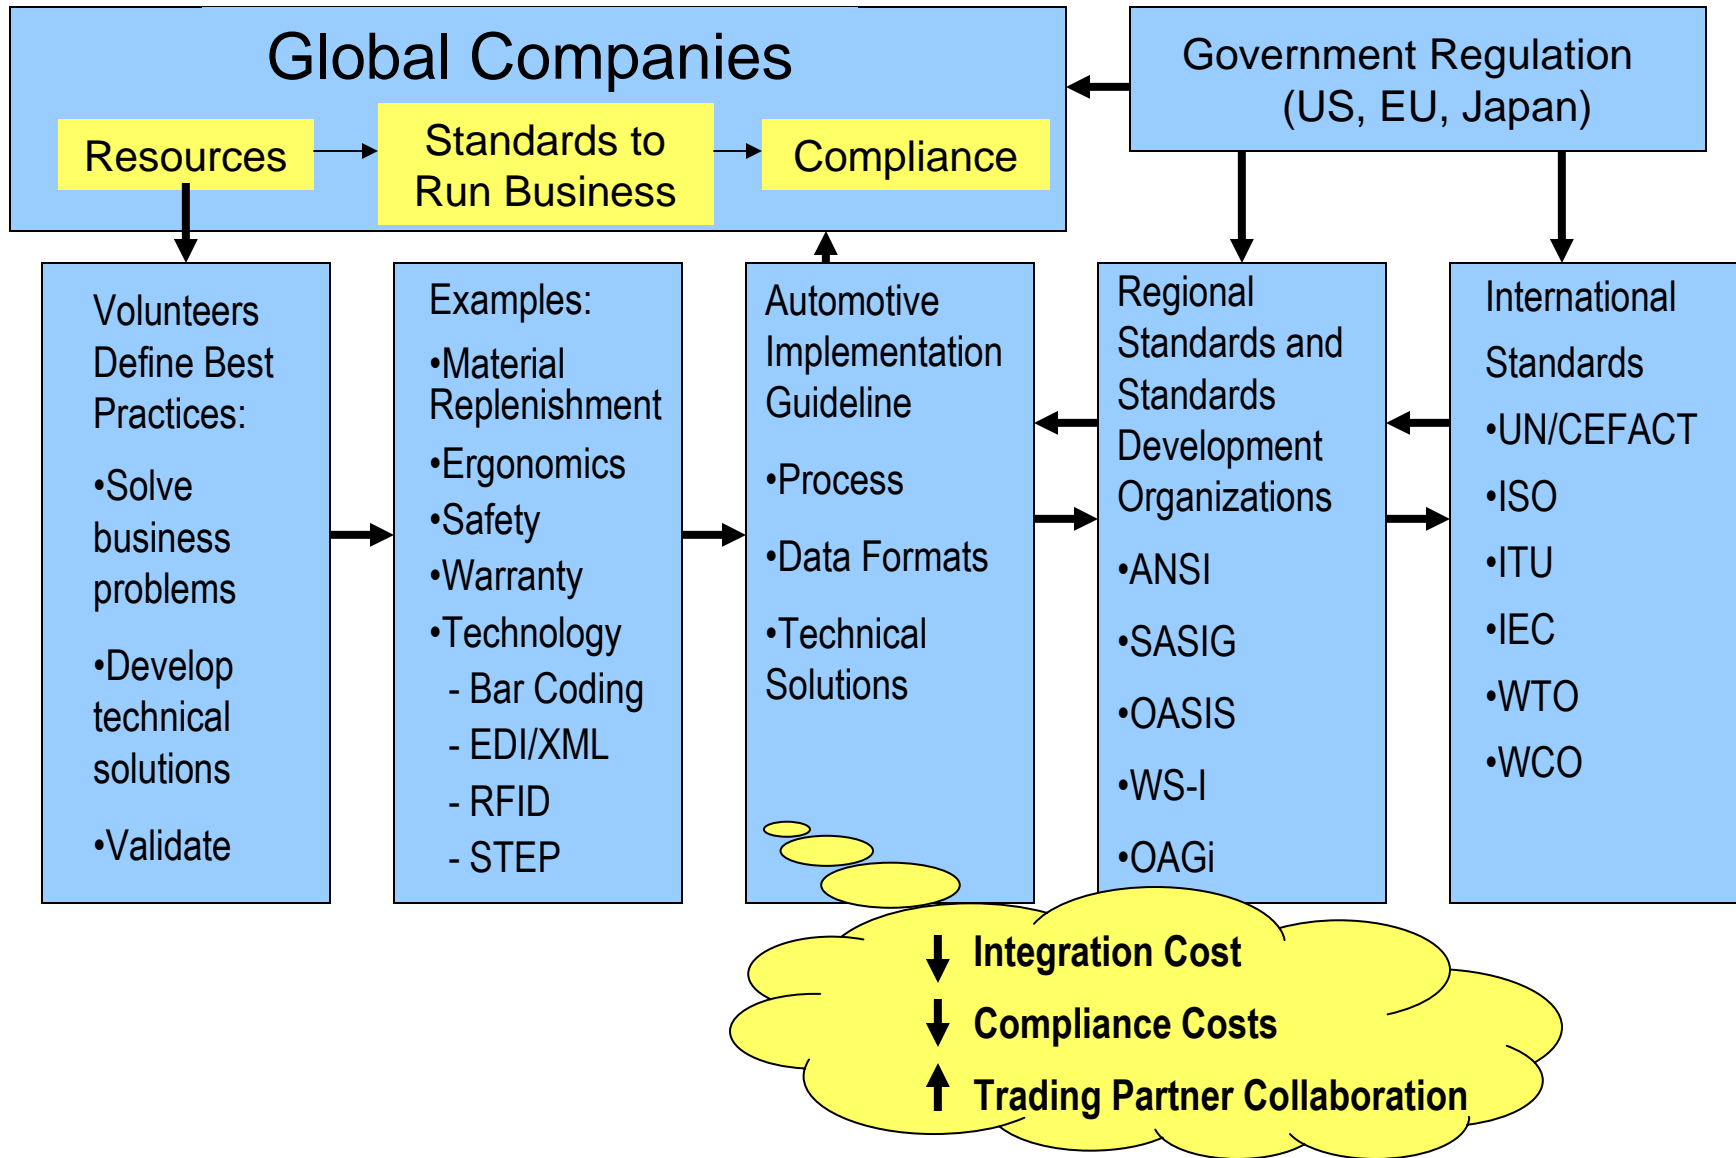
Global Companies

Resources

Standards to Run Business

Compliance

Government Regulation (US, EU, Japan)

Volunteers Define Best Practices:

•Solve business problems

•Develop technical solutions

•Validate

Examples:

•Material Replenishment

•Ergonomics

•Safety

•Warranty

•Technology

- Bar Coding

- EDI/XML

- RFID

- STEP

Automotive Implementation Guideline

•Process

•Data Formats

•Technical Solutions

Regional Standards and Standards Development Organizations

•ANSI

•SASIG

•OASIS

•WS-I

•OAGi

International Standards

•UN/CEFACT

•ISO

•ITU

•IEC

•WTO

•WCO

↓ Integration Cost

↓ Compliance Costs

↑ Trading Partner Collaboration